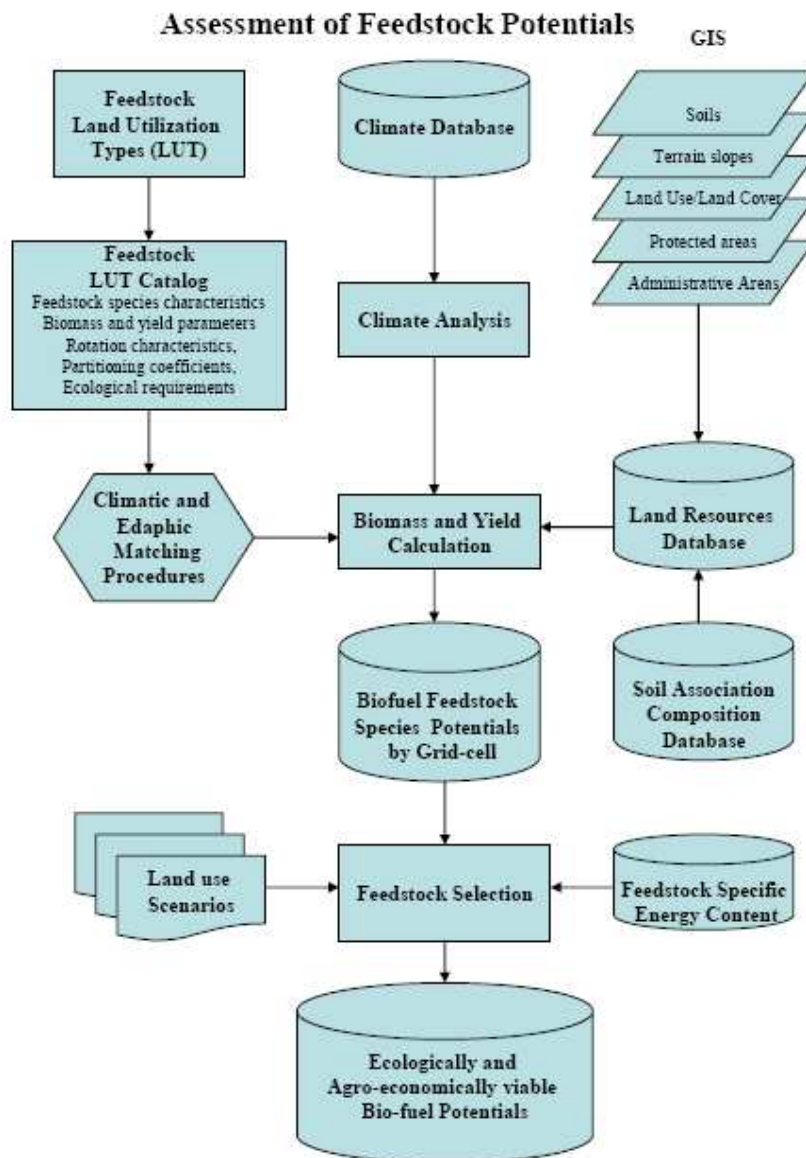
Assessment of Feedstock Potentials

GIS

Feedstock Land Utilization Types (LUT)

Climate Database

Soils

Terrain slopes

Land Use/Land Cover

Protected areas

Administrative Areas

Feedstock LUT Catalog
Feedstock species characteristics
Biomass and yield parameters
Rotation characteristics,
Partitioning coefficients,
Ecological requirements

Climate Analysis

Climatic and Edaphic Matching Procedures

Biomass and Yield Calculation

Land Resources Database

Biofuel Feedstock Species Potentials by Grid-cell

Soil Association Composition Database

Land use Scenarios

Feedstock Selection

Feedstock Specific Energy Content

Ecologically and Agro-economically viable Bio-fuel Potentials